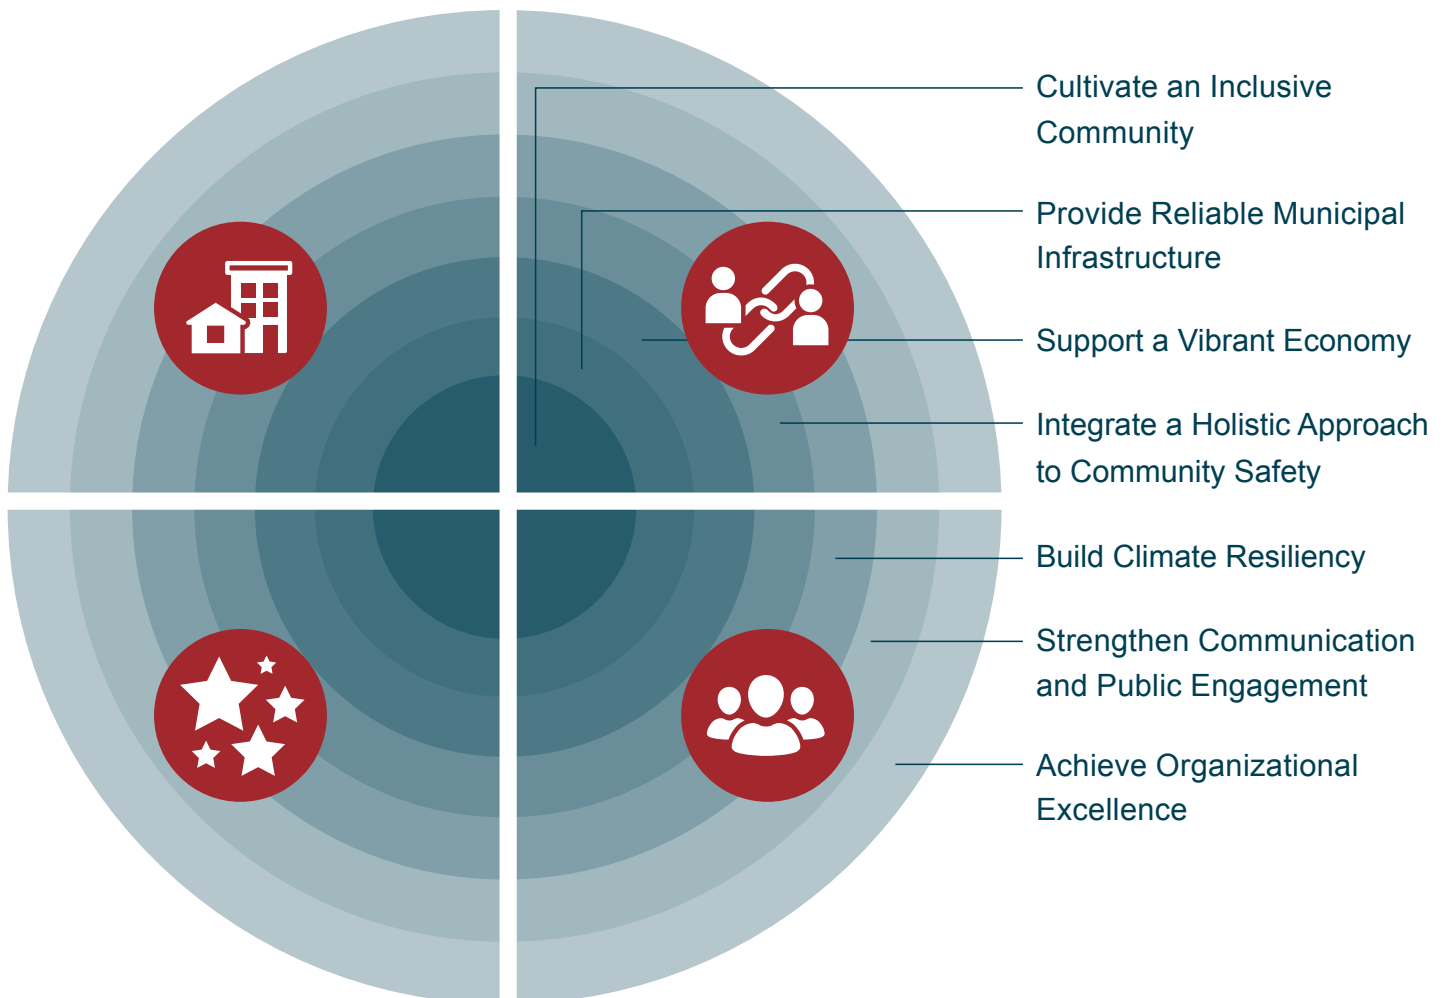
Cultivate an Inclusive Community

Provide Reliable Municipal Infrastructure

Support a Vibrant Economy

Integrate a Holistic Approach to Community Safety

Build Climate Resiliency

Strengthen Communication and Public Engagement

Achieve Organizational Excellence